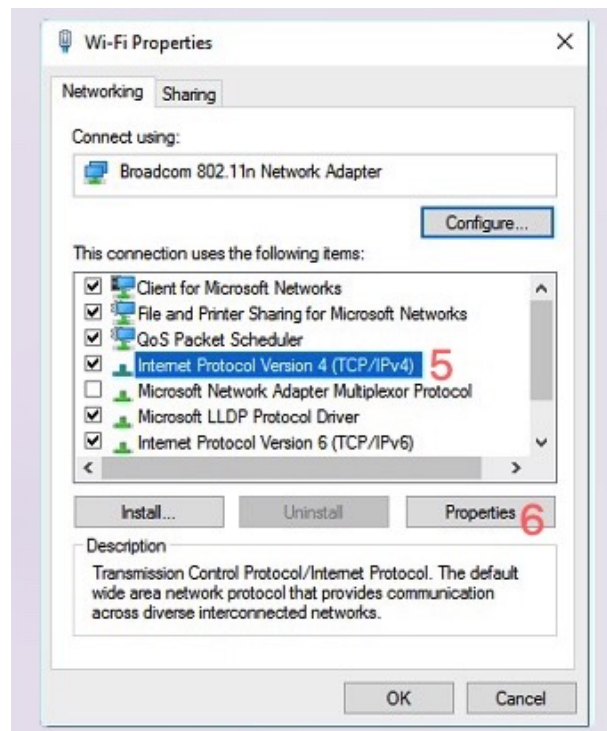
Wi-Fi Properties

Networking | Sharing

Connect using:

Broadcom 802.11n Network Adapter

Configure...

This connection uses the following items:

Client for Microsoft Networks
File and Printer Sharing for Microsoft Networks
QoS Packet Scheduler
Internet Protocol Version 4 (TCP/IPv4) 5
Microsoft Network Adapter Multiplexor Protocol
Microsoft LLDP Protocol Driver
Internet Protocol Version 6 (TCP/IPv6)

Install... | Uninstall | Properties 6

Description

Transmission Control Protocol/Internet Protocol. The default wide area network protocol that provides communication across diverse interconnected networks.

OK | Cancel